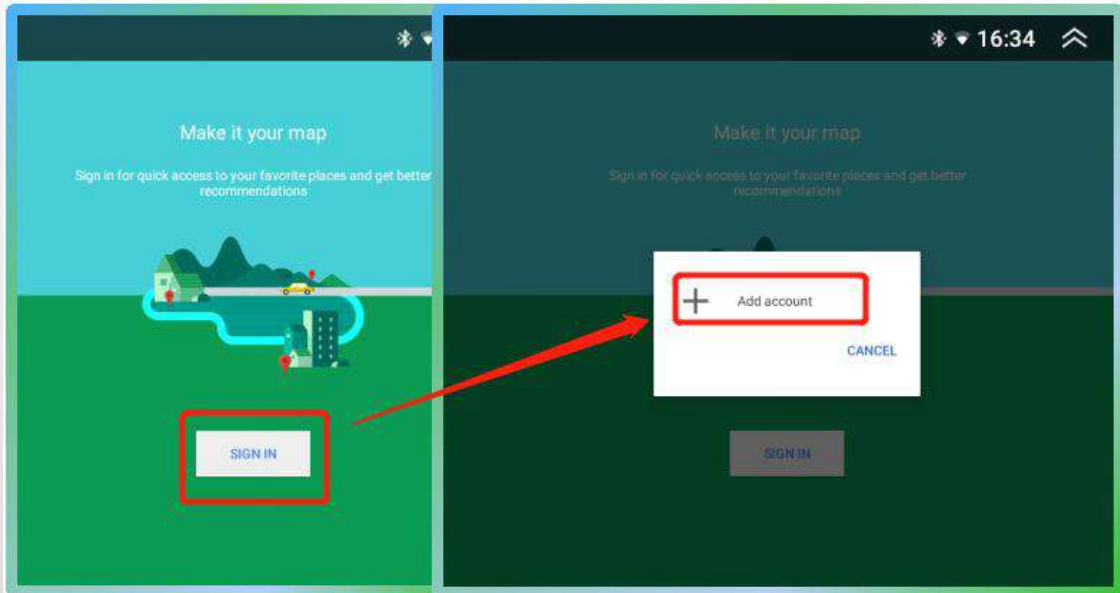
Make it your map

Sign in for quick access to your favorite places and get better recommendations

SIGN IN

16:34

Make it your map

Sign in for quick access to your favorite places and get better recommendations

+ Add account

CANCEL

SIGN IN